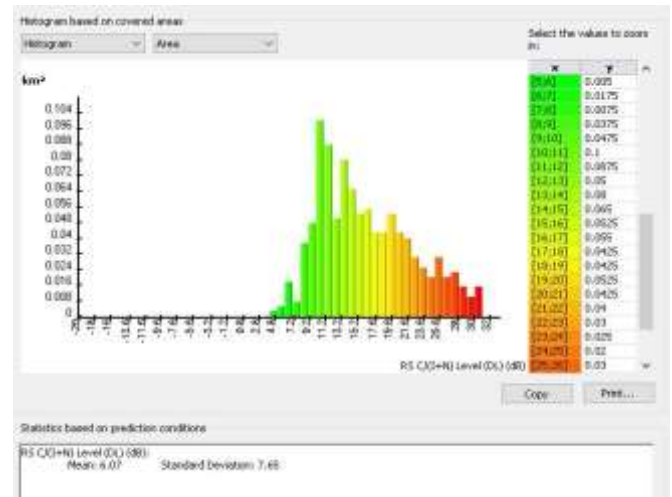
Histogram based on covered areas

Histogram

Area

km²

0.104
0.096
0.088
0.08
0.072
0.064
0.056
0.048
0.04
0.032
0.024
0.016
0.008
0

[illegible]

RS C/(I+N) Level (DL) (dB)

Select the values to zoom in:

| x | y |
|---|---|
| [5;6[ | 0.005 |
| [6;7[ | 0.0175 |
| [7;8[ | 0.0075 |
| [8;9[ | 0.0375 |
| [9;10[ | 0.0475 |
| [10;11[ | 0.1 |
| [11;12[ | 0.0875 |
| [12;13[ | 0.05 |
| [13;14[ | 0.08 |
| [14;15[ | 0.065 |
| [15;16[ | 0.0525 |
| [16;17[ | 0.055 |
| [17;18[ | 0.0425 |
| [18;19[ | 0.0425 |
| [19;20[ | 0.0525 |
| [20;21[ | 0.0425 |
| [21;22[ | 0.04 |
| [22;23[ | 0.03 |
| [23;24[ | 0.025 |
| [24;25[ | 0.02 |
| [25;26[ | 0.03 |

Copy

Print...

Statistics based on prediction conditions

RS C/(I+N) Level (DL) (dB):
Mean: 6.07 Standard Deviation: 7.68